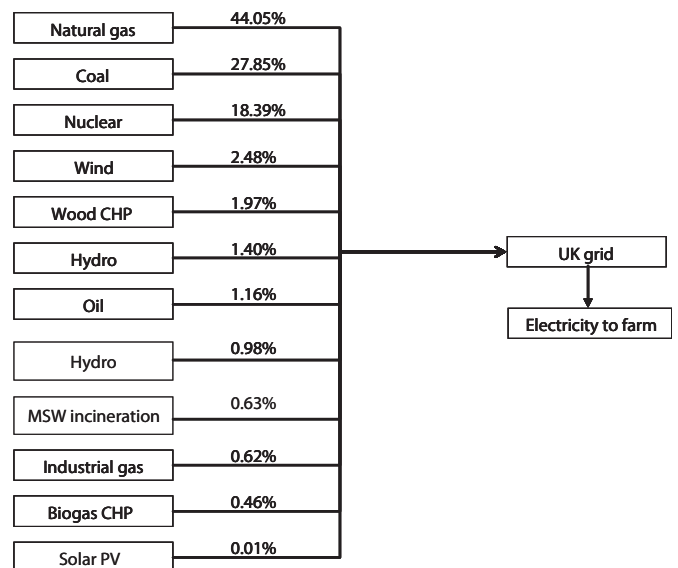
Natural gas 44.05%

Coal 27.85%

Nuclear 18.39%

Wind 2.48%

Wood CHP 1.97%

Hydro 1.40%

Oil 1.16%

Hydro 0.98%

MSW incineration 0.63%

Industrial gas 0.62%

Biogas CHP 0.46%

Solar PV 0.01%

UK grid

Electricity to farm